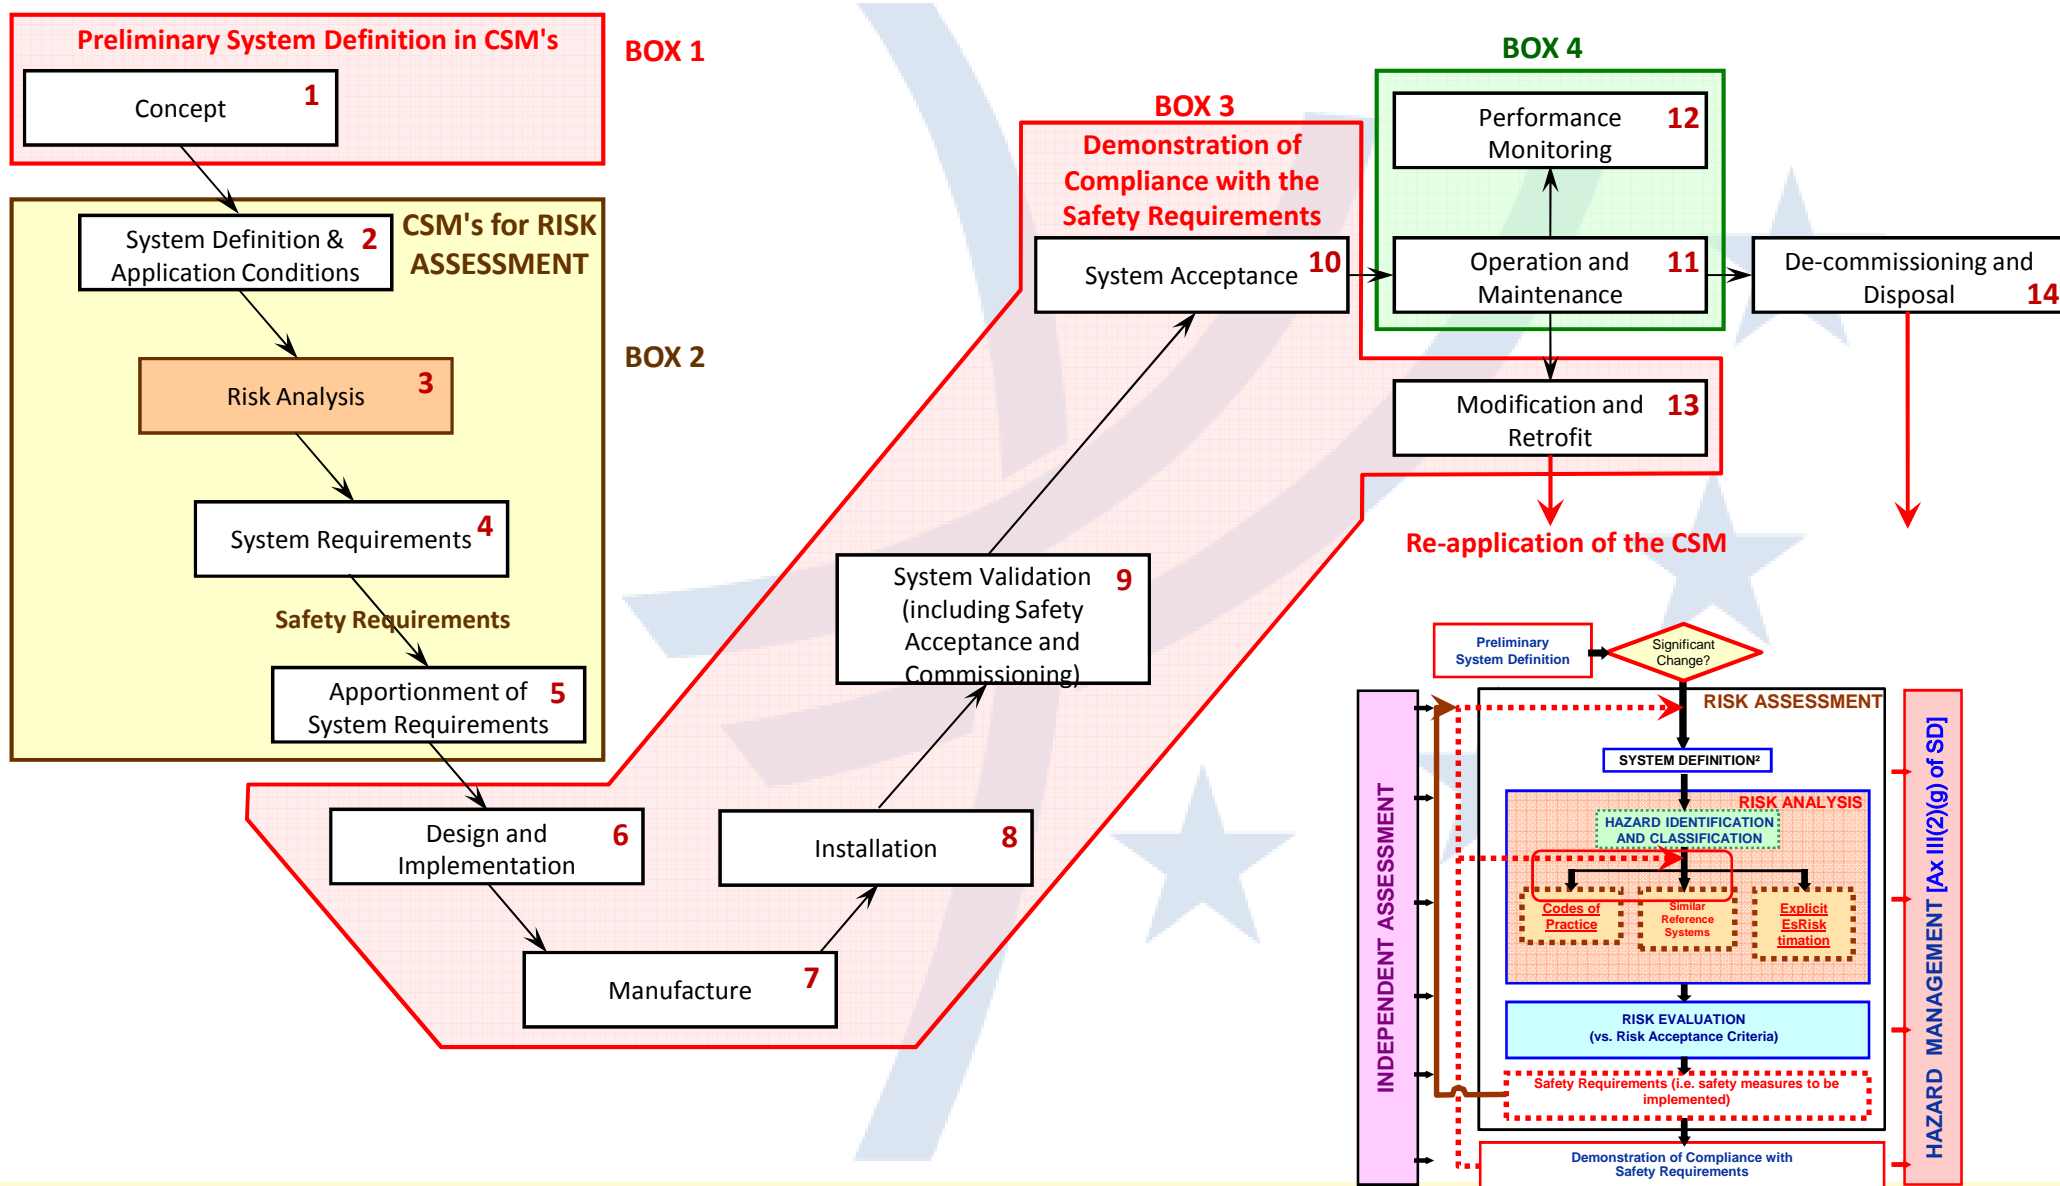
Preliminary System Definition in CSM's

BOX 1

Concept 1

System Definition & Application Conditions 2

CSM's for RISK ASSESSMENT

BOX 2

Risk Analysis 3

System Requirements 4

Safety Requirements

Apportionment of System Requirements 5

Design and Implementation 6

Manufacture 7

Installation 8

System Validation (including Safety Acceptance and Commissioning) 9

BOX 3

Demonstration of Compliance with the Safety Requirements

System Acceptance 10

BOX 4

Performance Monitoring 12

Operation and Maintenance 11

De-commissioning and Disposal 14

Modification and Retrofit 13

Re-application of the CSM

Preliminary System Definition

Significant Change?

RISK ASSESSMENT

SYSTEM DEFINITION²

RISK ANALYSIS

HAZARD IDENTIFICATION AND CLASSIFICATION

Codes of Practice

Similar Reference Systems

Explicit EsRisk timation

RISK EVALUATION (vs. Risk Acceptance Criteria)

Safety Requirements (i.e. safety measures to be implemented)

Demonstration of Compliance with Safety Requirements

INDEPENDENT ASSESSMENT

HAZARD MANAGEMENT [Ax III(2)(g) of SD]